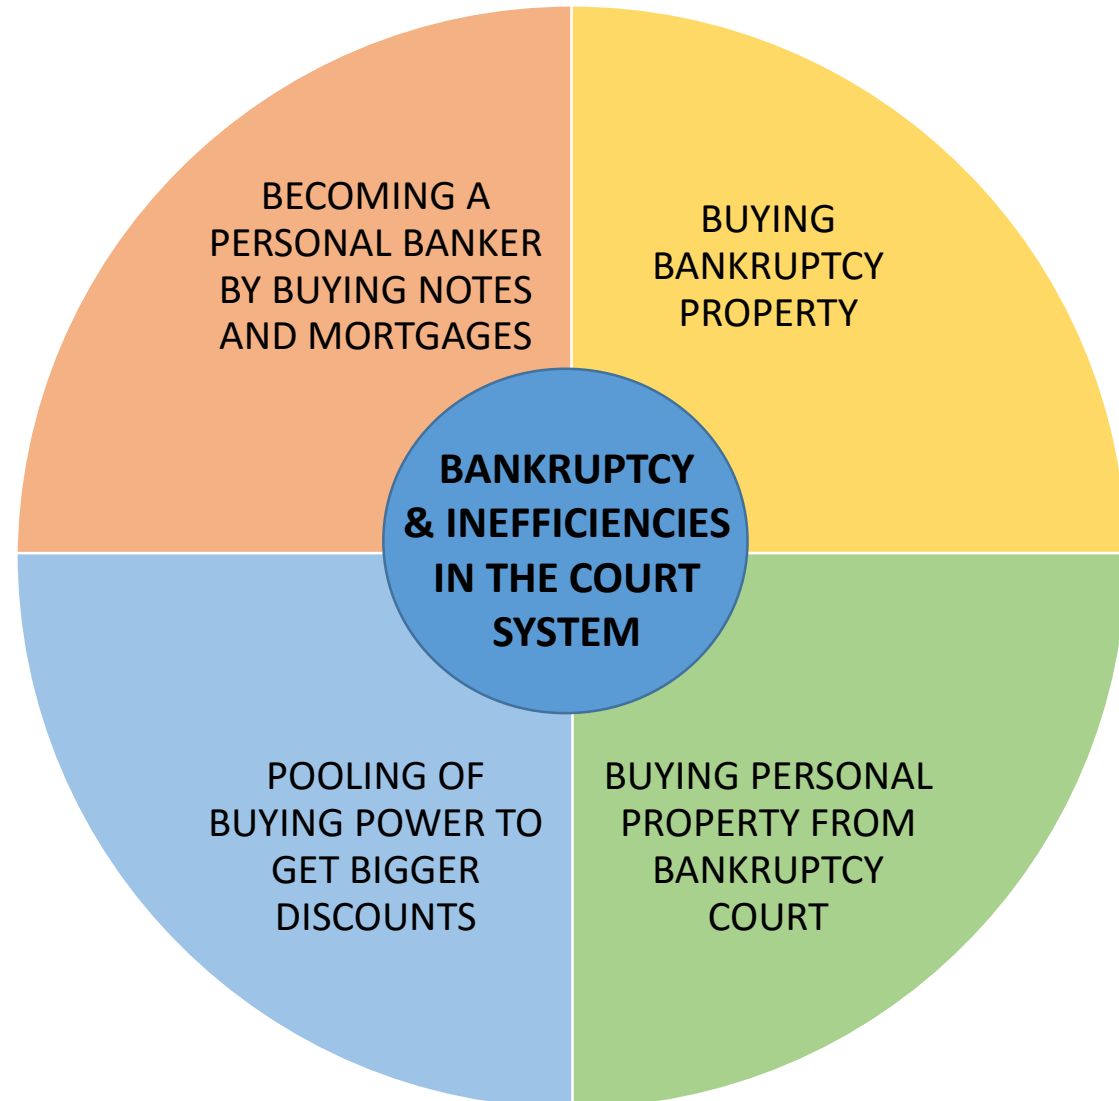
BECOMING A PERSONAL BANKER BY BUYING NOTES AND MORTGAGES

BUYING BANKRUPTCY PROPERTY

BANKRUPTCY & INEFFICIENCIES IN THE COURT SYSTEM

POOLING OF BUYING POWER TO GET BIGGER DISCOUNTS

BUYING PERSONAL PROPERTY FROM BANKRUPTCY COURT